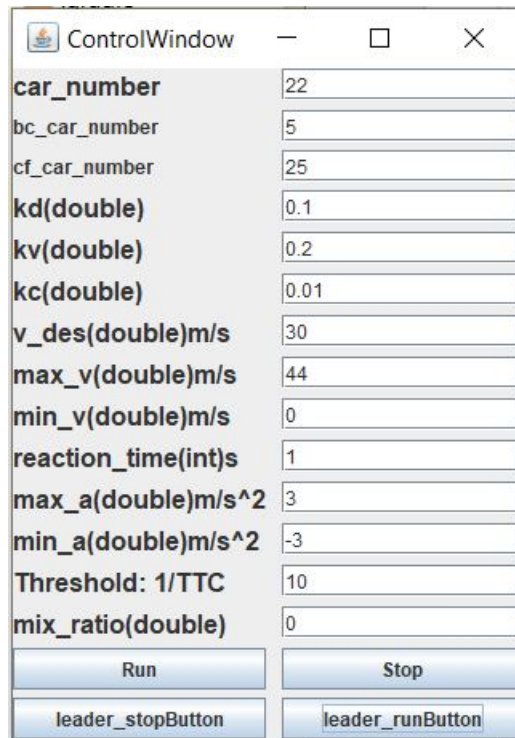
ControlWindow

| car_number | 22 |
|---|---|
| bc_car_number | 5 |
| cf_car_number | 25 |
| kd(double) | 0.1 |
| kv(double) | 0.2 |
| kc(double) | 0.01 |
| v_des(double)m/s | 30 |
| max_v(double)m/s | 44 |
| min_v(double)m/s | 0 |
| reaction_time(int)s | 1 |
| max_a(double)m/s^2 | 3 |
| min_a(double)m/s^2 | -3 |
| Threshold: 1/TTC | 10 |
| mix_ratio(double) | 0 |

Run
Stop
leader_stopButton
leader_runButton